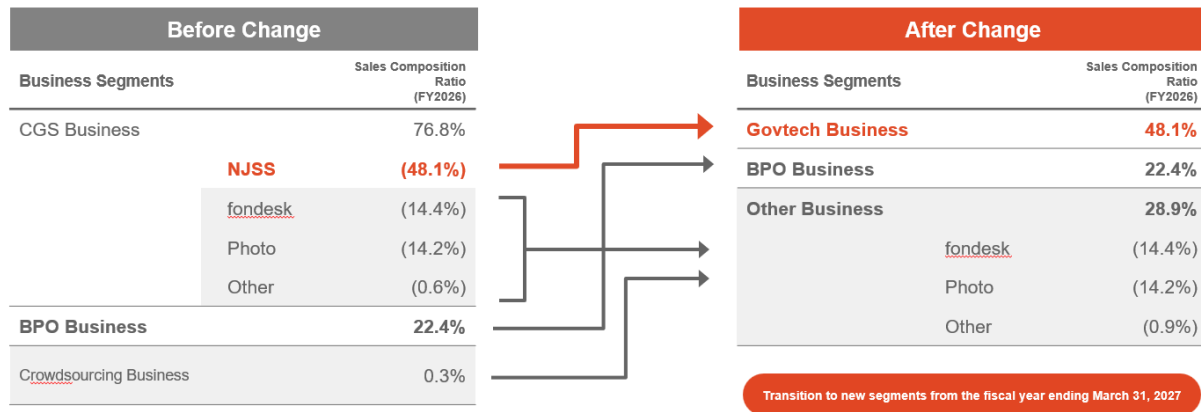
Before Change

| Business Segments | | Sales Composition Ratio (FY2026) |
|---|---|---|
| CGS Business | | 76.8% |
| | NJSS | (48.1%) |
| | fondesk | (14.4%) |
| | Photo | (14.2%) |
| | Other | (0.6%) |
| BPO Business | | 22.4% |
| Crowdsourcing Business | | 0.3% |

After Change

| Business Segments | | Sales Composition Ratio (FY2026) |
|---|---|---|
| Govtech Business | | 48.1% |
| BPO Business | | 22.4% |
| Other Business | | 28.9% |
| | fondesk | (14.4%) |
| | Photo | (14.2%) |
| | Other | (0.9%) |

Transition to new segments from the fiscal year ending March 31, 2027